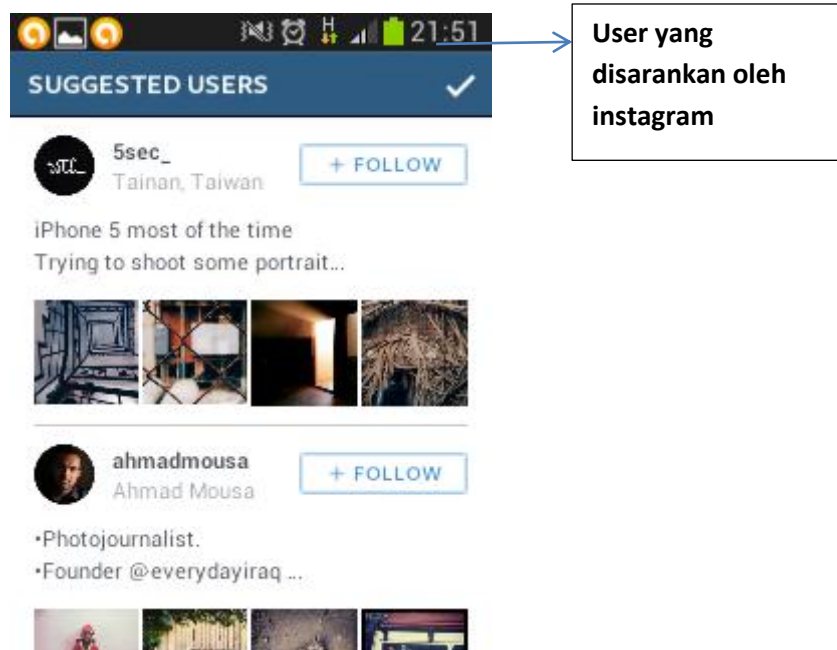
21:51

SUGGESTED USERS

User yang disarankan oleh instagram

5sec_
Tainan, Taiwan
+ FOLLOW

iPhone 5 most of the time
Trying to shoot some portrait...

ahmadmousa
Ahmad Mousa
+ FOLLOW

·Photojournalist.
·Founder @everydayiraq ...